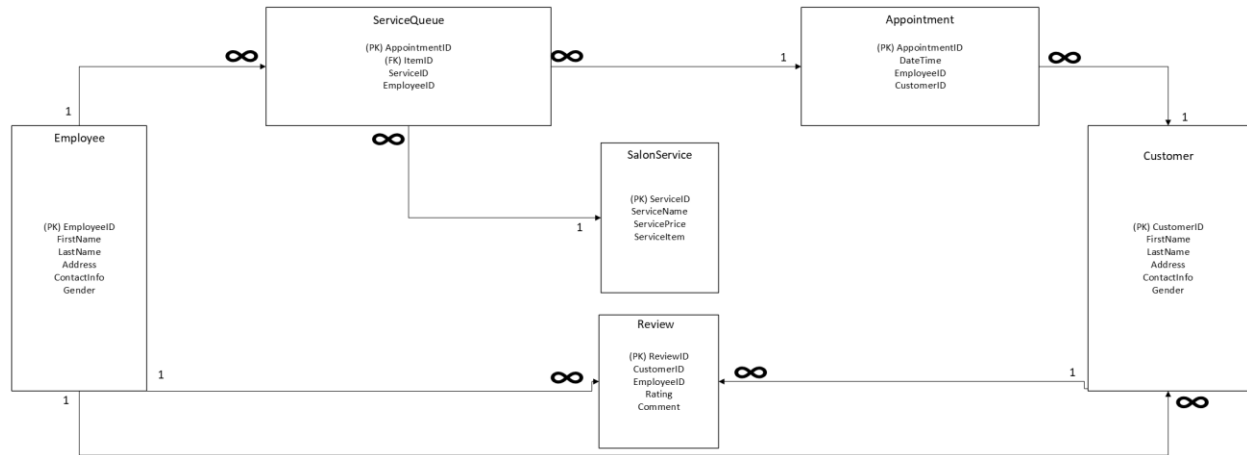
ServiceQueue

(PK) AppointmentID
(FK) ItemID
ServiceID
EmployeeID

∞

∞

1

Appointment

(PK) AppointmentID
DateTime
EmployeeID
CustomerID

∞

1

1

Employee

(PK) EmployeeID
FirstName
LastName
Address
ContactInfo
Gender

∞

SalonService

(PK) ServiceID
ServiceName
ServicePrice
ServiceItem

1

Customer

(PK) CustomerID
FirstName
LastName
Address
ContactInfo
Gender

Review

(PK) ReviewID
CustomerID
EmployeeID
Rating
Comment

1

∞

∞

1

1

∞